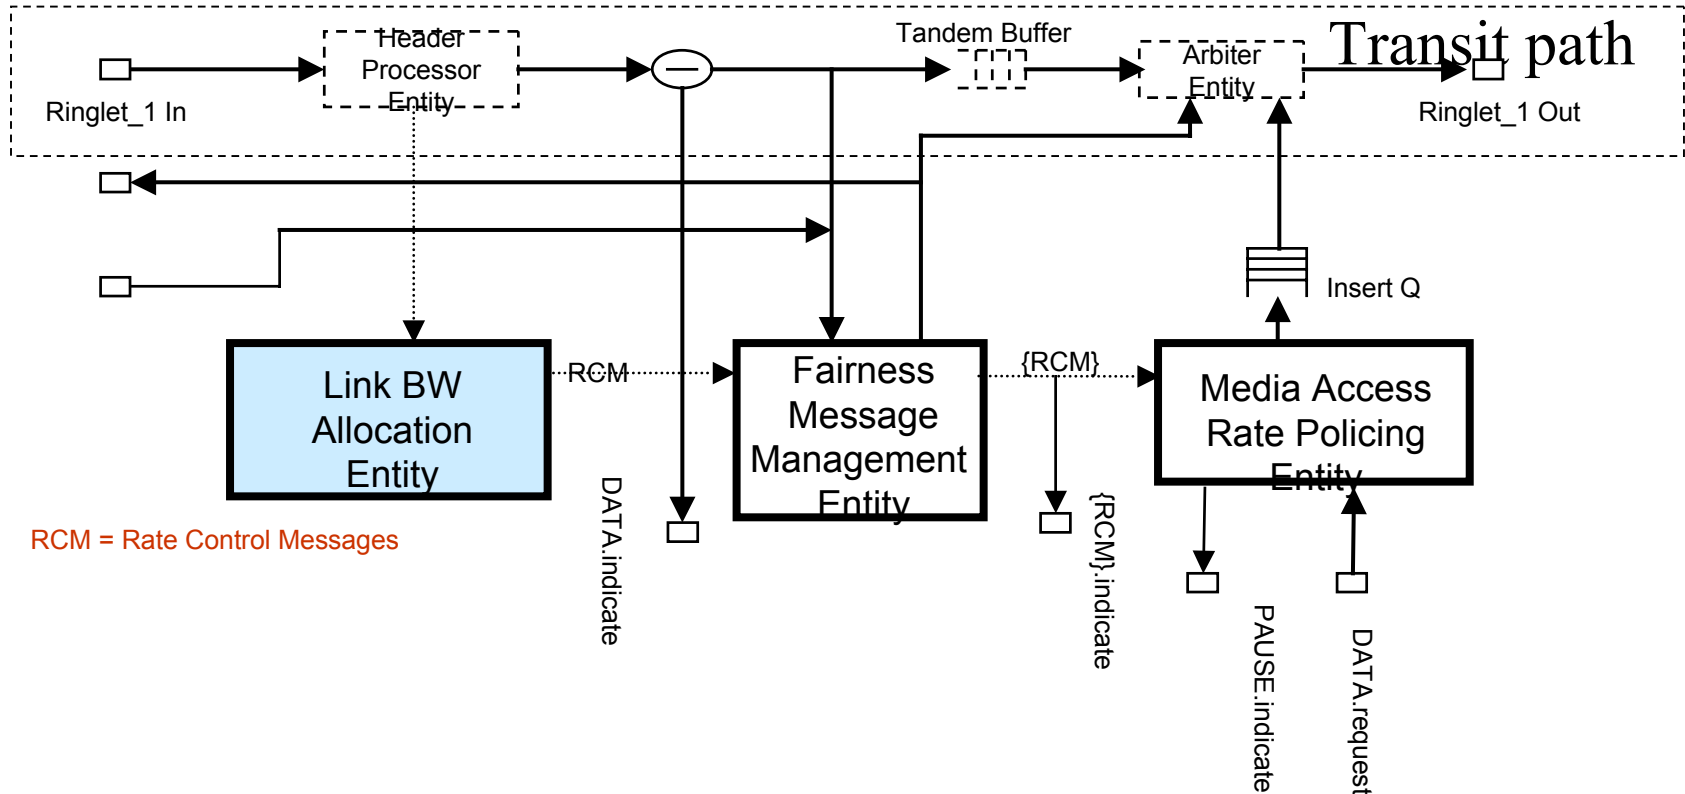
Header Processor Entity

Tandem Buffer

Arbiter Entity

Transit path

Ringlet_1 In

Ringlet_1 Out

Insert Q

Link BW Allocation Entity

RCM

Fairness Message Management Entity

{RCM}

Media Access Rate Policing Entity

RCM = Rate Control Messages

DATA.indicate

{RCM}.indicate

PAUSE.indicate

DATA.request